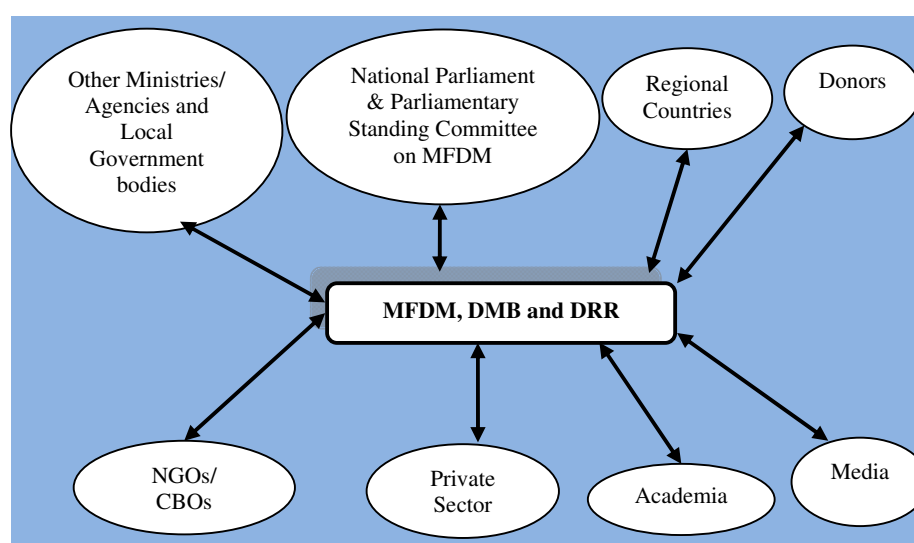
Other Ministries/ Agencies and Local Government bodies

National Parliament & Parliamentary Standing Committee on MFDM

Regional Countries

Donors

MFDM, DMB and DRR

NGOs/ CBOs

Private Sector

Academia

Media